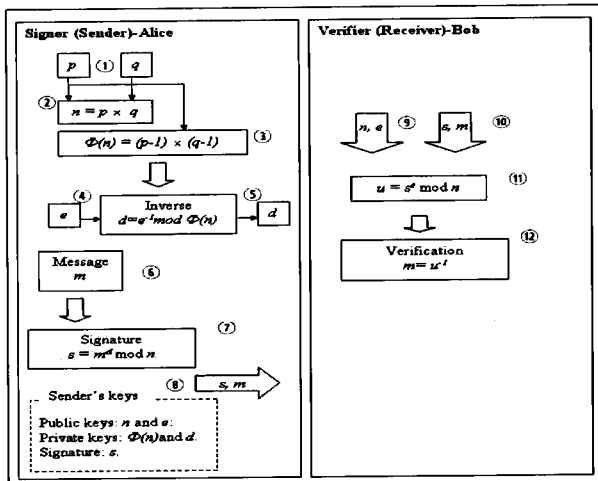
Signer (Sender)-Alice

$p$ ① $q$

② $n = p \times q$

$\Phi(n) = (p-1) \times (q-1)$ ③

④ $e$ Inverse $d = e^{-1} mod\ \Phi(n)$ ⑤ $d$

Message $m$ ⑥

Signature $s = m^d \bmod n$ ⑦

⑧ $s, m$

Sender's keys

Public keys: $n$ and $e$;
Private keys: $\Phi(n)$ and $d$.
Signature: $s$.

Verifier (Receiver)-Bob

$n, e$ ⑨ $s, m$ ⑩

$u = s^e \bmod n$ ⑪

Verification $m = u^{-1}$ ⑫